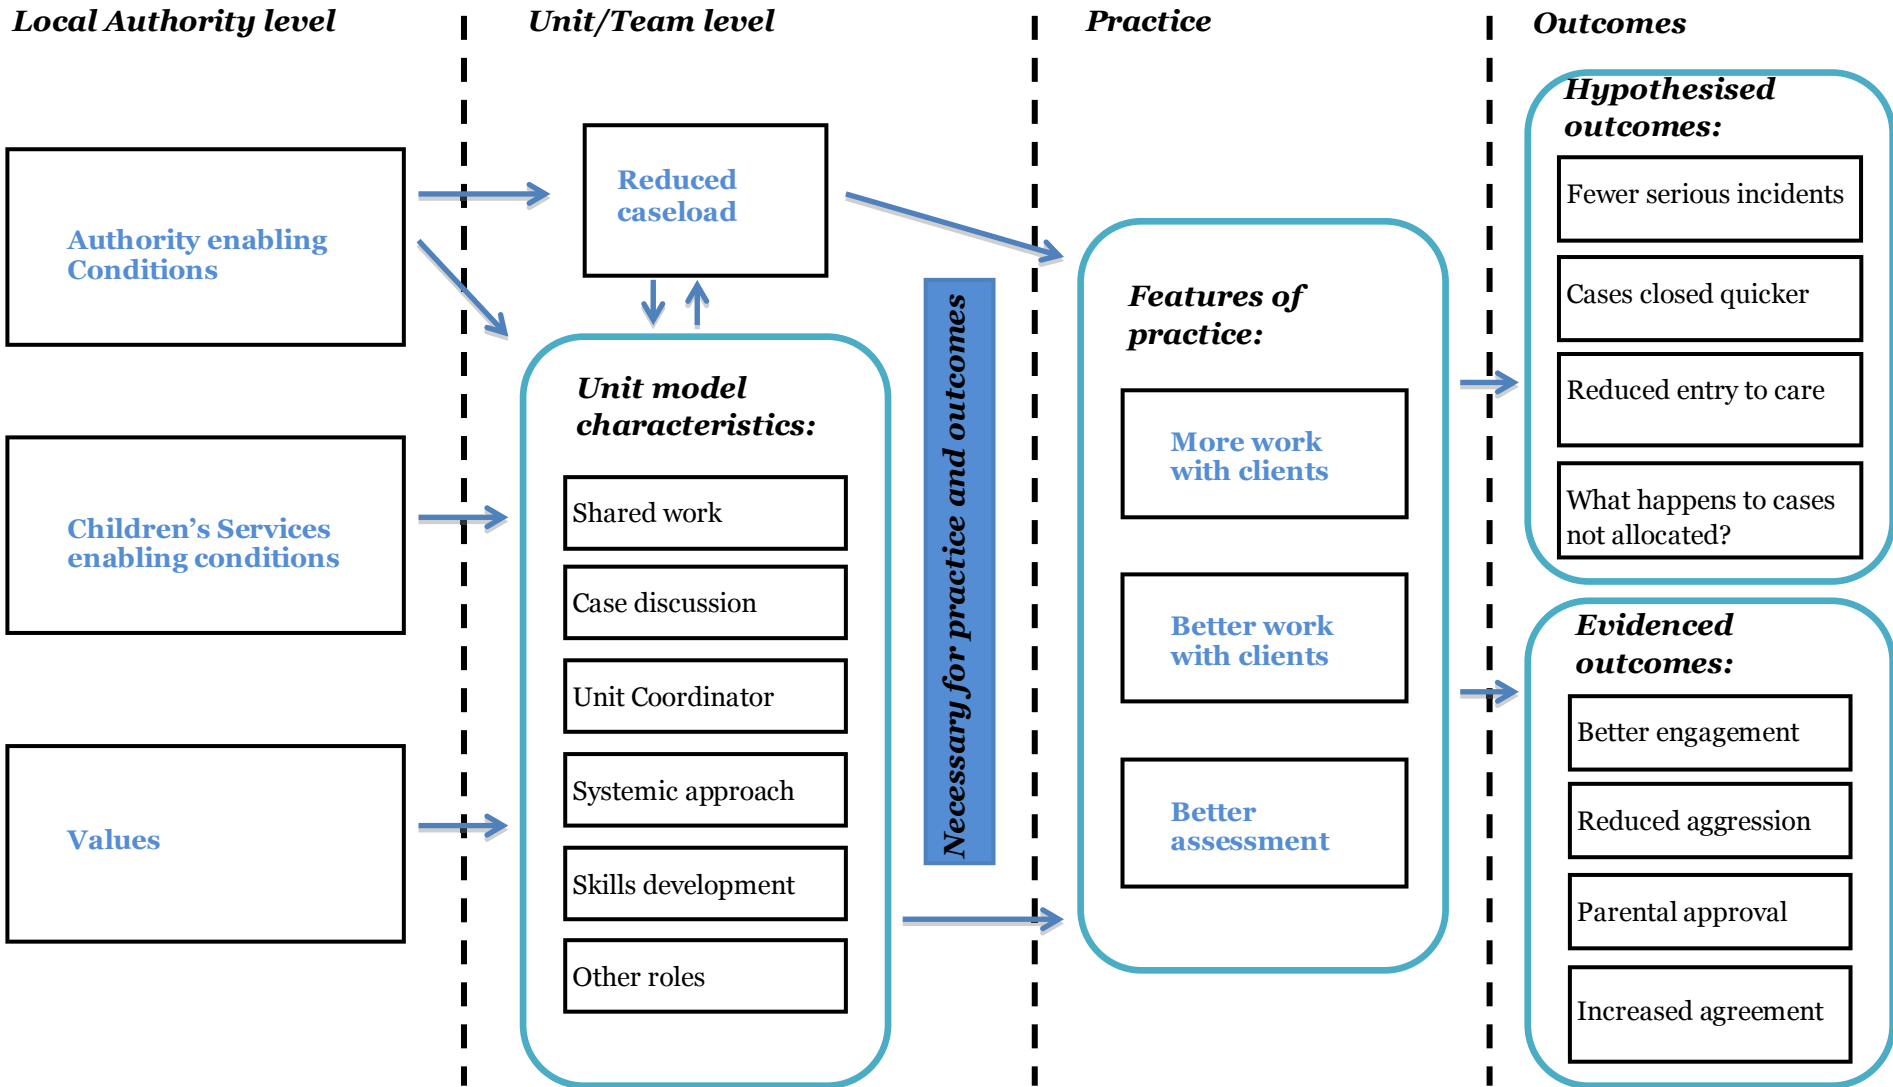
Local Authority level

Authority enabling Conditions

Children's Services enabling conditions

Values

Unit/Team level

Reduced caseload

Unit model characteristics:

Shared work

Case discussion

Unit Coordinator

Systemic approach

Skills development

Other roles

Necessary for practice and outcomes

Practice

Features of practice:

More work with clients

Better work with clients

Better assessment

Outcomes

Hypothesised outcomes:

Fewer serious incidents

Cases closed quicker

Reduced entry to care

What happens to cases not allocated?

Evidenced outcomes:

Better engagement

Reduced aggression

Parental approval

Increased agreement